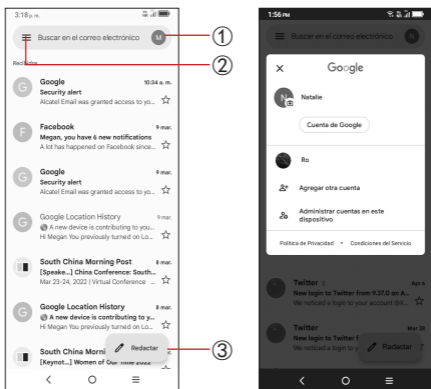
3:18 p.m.

Buscar en el correo electrónico

M

①

Recibidos

②

G

Google

10:34 a. m.

Security alert

Alcatel Email was granted access to yo...

F

Facebook

9 mar.

Megan, you have 6 new notifications

A lot has happened on Facebook since...

G

Google

9 mar.

Security alert

Alcatel Email was granted access to yo...

G

Google Location History

9 mar.

A new device is contributing to yo...

Hi Megan You previously turned on Lo...

South China Morning Post

8 mar.

[Speake...] China Conference: South...

Mar 23-24, 2022 | Virtual Conference

G

Google Location History

8 mar.

A new device is contributing to y...

Hi Megan You previously turned on Lo...

South China Morni

[Keynot...] Women of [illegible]

Redactar

③

1:56 PM

Buscar en el correo electrónico

Google

N

Natalie

Cuenta de Google

Ro

Agregar otra cuenta

Administrar cuentas en este dispositivo

Política de Privacidad • Condiciones del Servicio

Twitter

New login to Twitter from 9.20.0 on A...

We noticed a login to your account @...

Twitter

New login to Twitter f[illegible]

We noticed a login to y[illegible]

Redactar